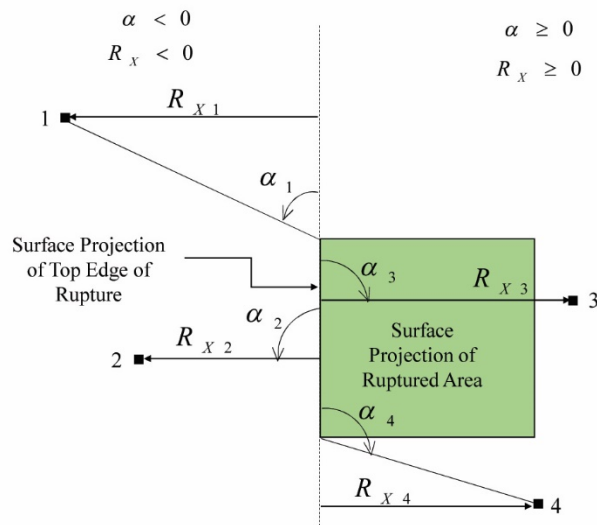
$\alpha < 0$
$R_X < 0$

$\alpha \geq 0$
$R_X \geq 0$

1

$R_{X1}$

$\alpha_1$

Surface Projection of Top Edge of Rupture

$\alpha_3$

$R_{X3}$

3

$\alpha_2$

$R_{X2}$

2

Surface Projection of Ruptured Area

$\alpha_4$

$R_{X4}$

4